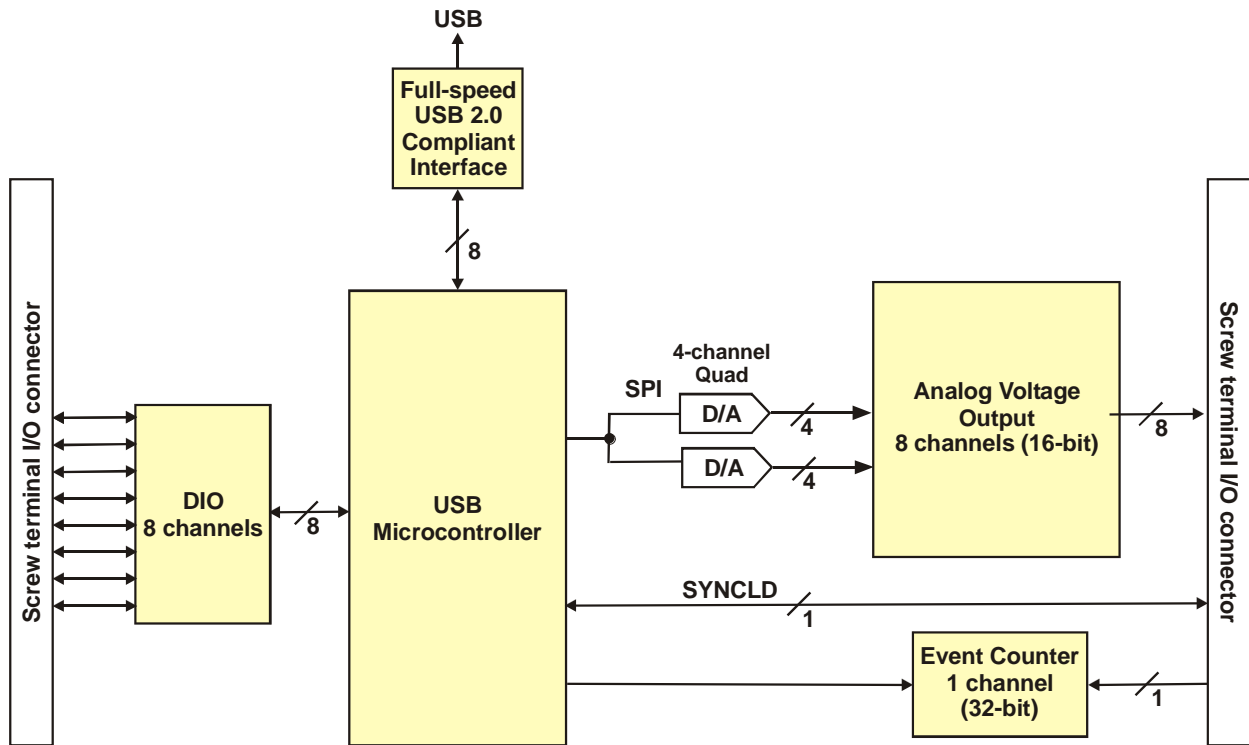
USB

Full-speed USB 2.0 Compliant Interface

8

Screw terminal I/O connector

DIO 8 channels

8

USB Microcontroller

SPI

4-channel Quad

D/A

4

D/A

4

Analog Voltage Output 8 channels (16-bit)

8

Screw terminal I/O connector

SYNCLD

1

Event Counter 1 channel (32-bit)

1